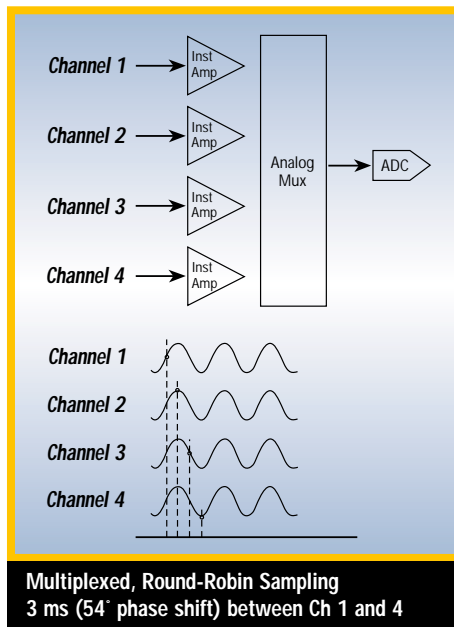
Channel 1

Inst Amp

Channel 2

Inst Amp

Channel 3

Inst Amp

Channel 4

Inst Amp

Analog Mux

ADC

Channel 1

Channel 2

Channel 3

Channel 4

Multiplexed, Round-Robin Sampling
3 ms (54˚ phase shift) between Ch 1 and 4